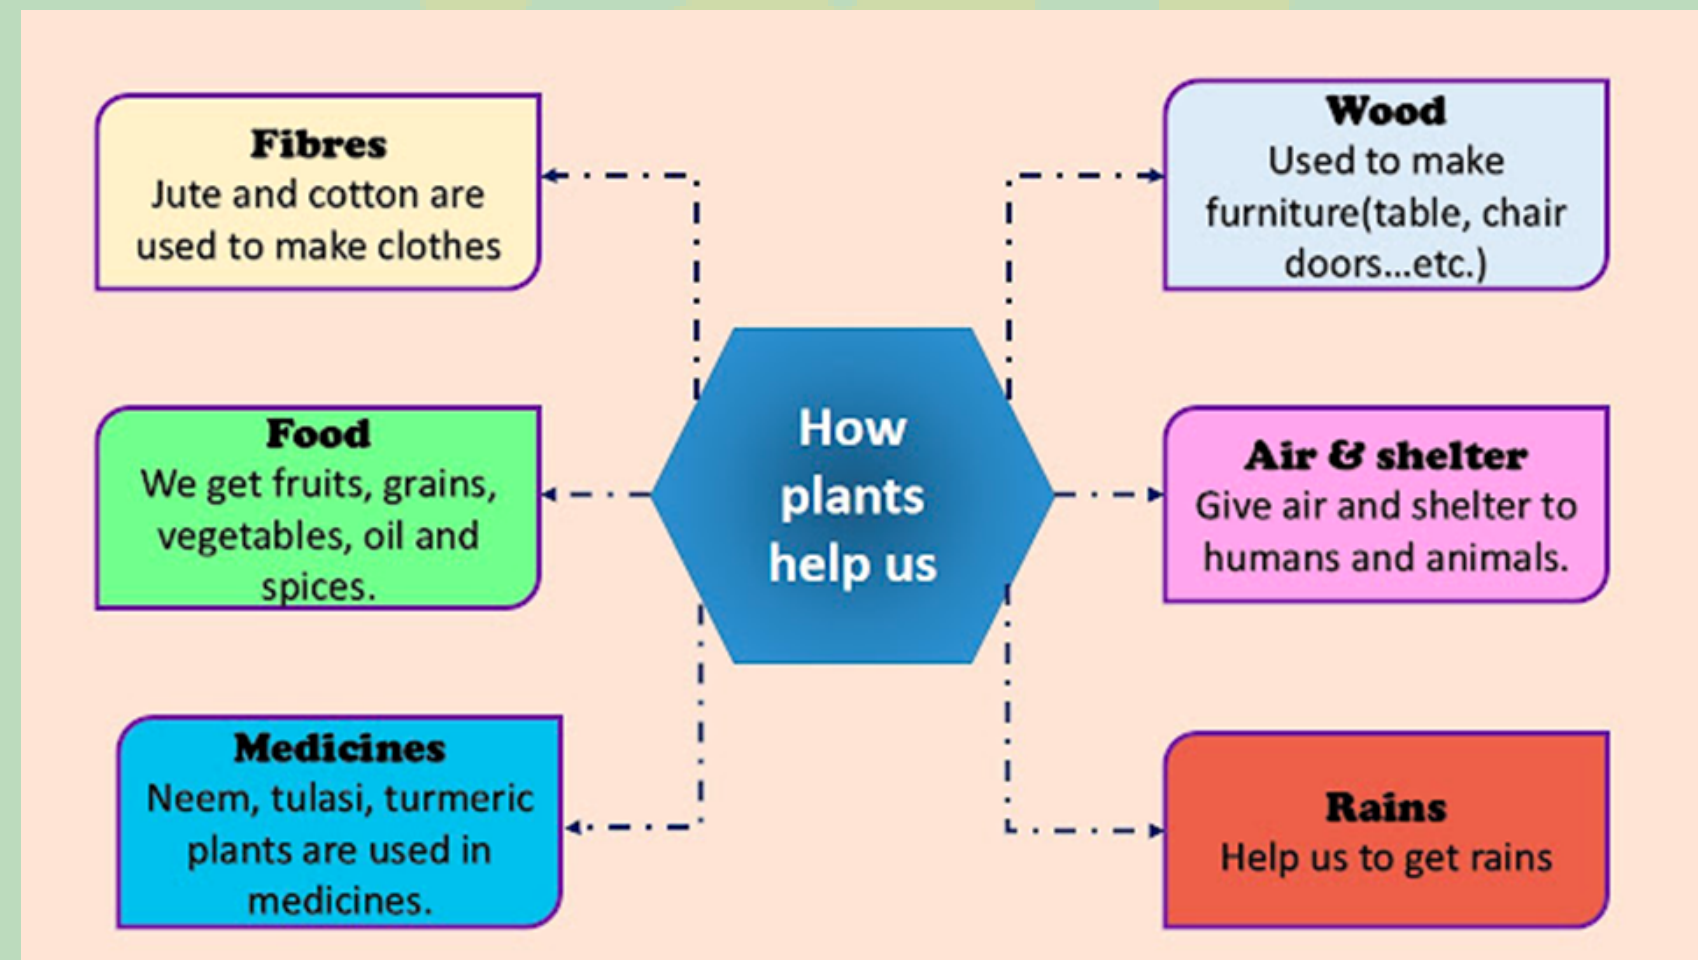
How plants help us

Fibres
Jute and cotton are used to make clothes

Food
We get fruits, grains, vegetables, oil and spices.

Medicines
Neem, tulasi, turmeric plants are used in medicines.

Wood
Used to make furniture(table, chair doors...etc.)

Air & shelter
Give air and shelter to humans and animals.

Rains
Help us to get rains